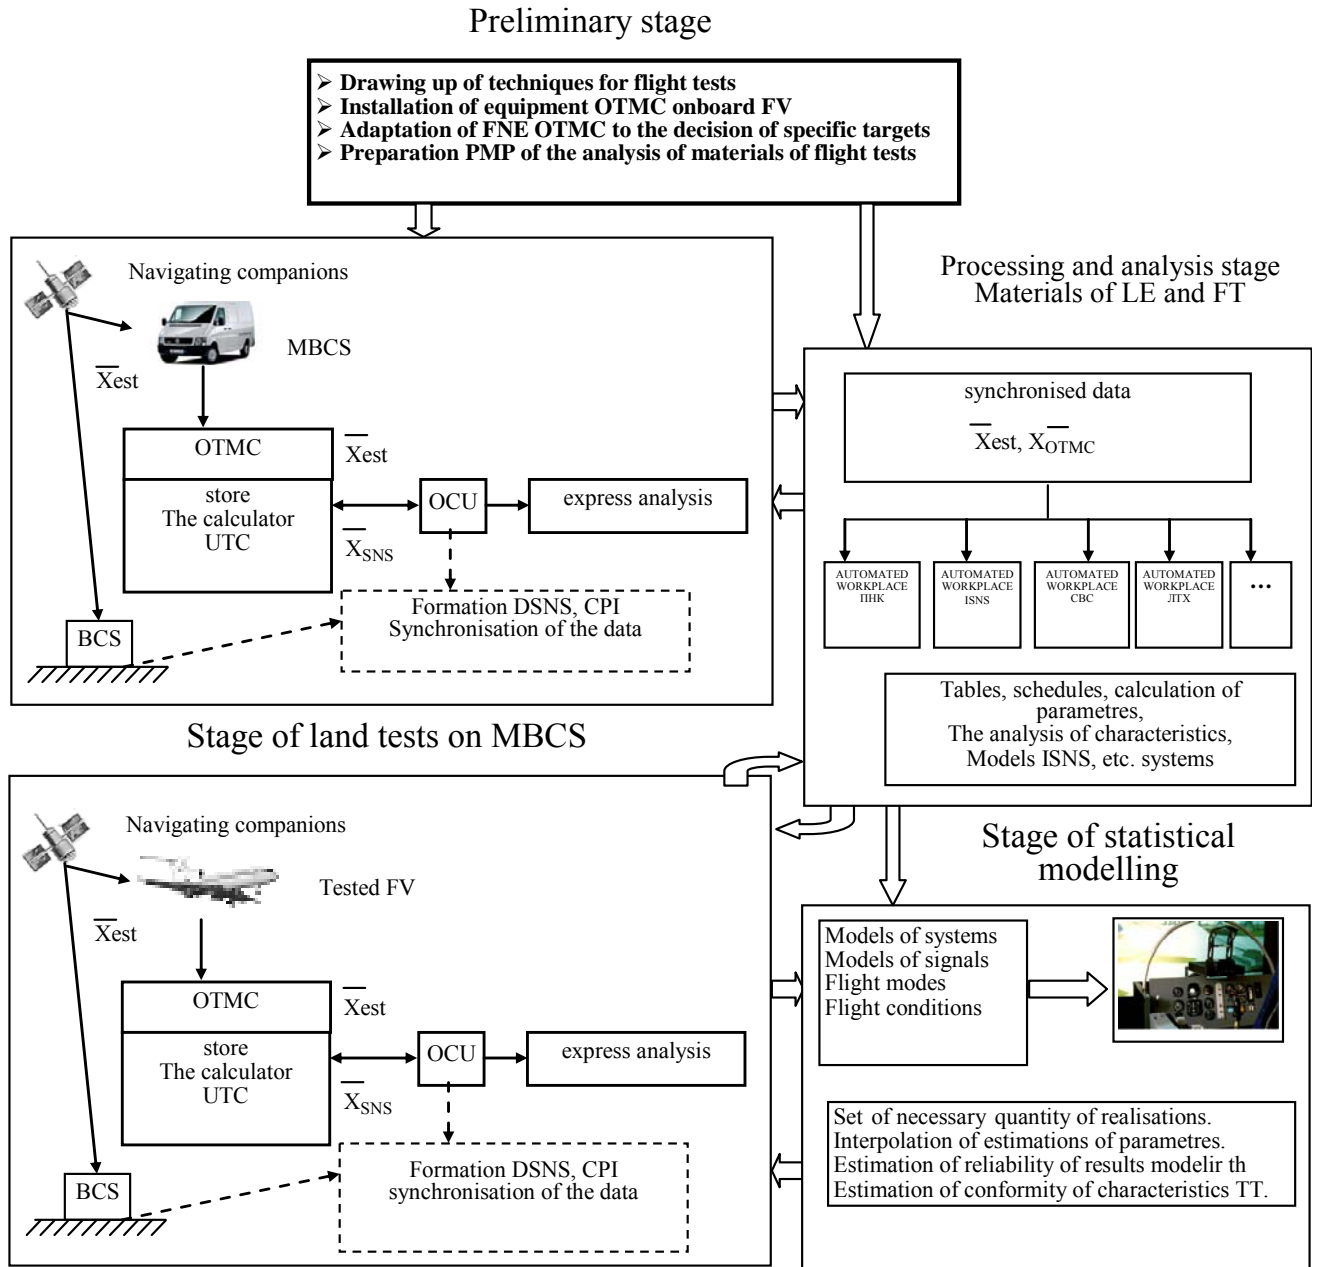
Preliminary stage

➢ Drawing up of techniques for flight tests
➢ Installation of equipment OTMC onboard FV
➢ Adaptation of FNE OTMC to the decision of specific targets
➢ Preparation PMP of the analysis of materials of flight tests

Navigating companions

MBCS

$\overline{X}$est

OTMC

$\overline{X}$est

store
The calculator
UTC

OCU

express analysis

$\overline{X}_{SNS}$

BCS

Formation DSNS, CPI
Synchronisation of the data

Processing and analysis stage
Materials of LE and FT

synchronised data

$\overline{X}$est, $X_{\overline{OTMC}}$

AUTOMATED WORKPLACE ПНК

AUTOMATED WORKPLACE ISNS

AUTOMATED WORKPLACE CBC

AUTOMATED WORKPLACE ЛТХ

...

Tables, schedules, calculation of parametres,
The analysis of characteristics,
Models ISNS, etc. systems

Stage of land tests on MBCS

Navigating companions

Tested FV

$\overline{X}$est

OTMC

$\overline{X}$est

store
The calculator
UTC

OCU

express analysis

$\overline{X}_{SNS}$

BCS

Formation DSNS, CPI
synchronisation of the data

Stage of statistical modelling

Models of systems
Models of signals
Flight modes
Flight conditions

Set of necessary quantity of realisations.
Interpolation of estimations of parametres.
Estimation of reliability of results modelir th
Estimation of conformity of characteristics TT.